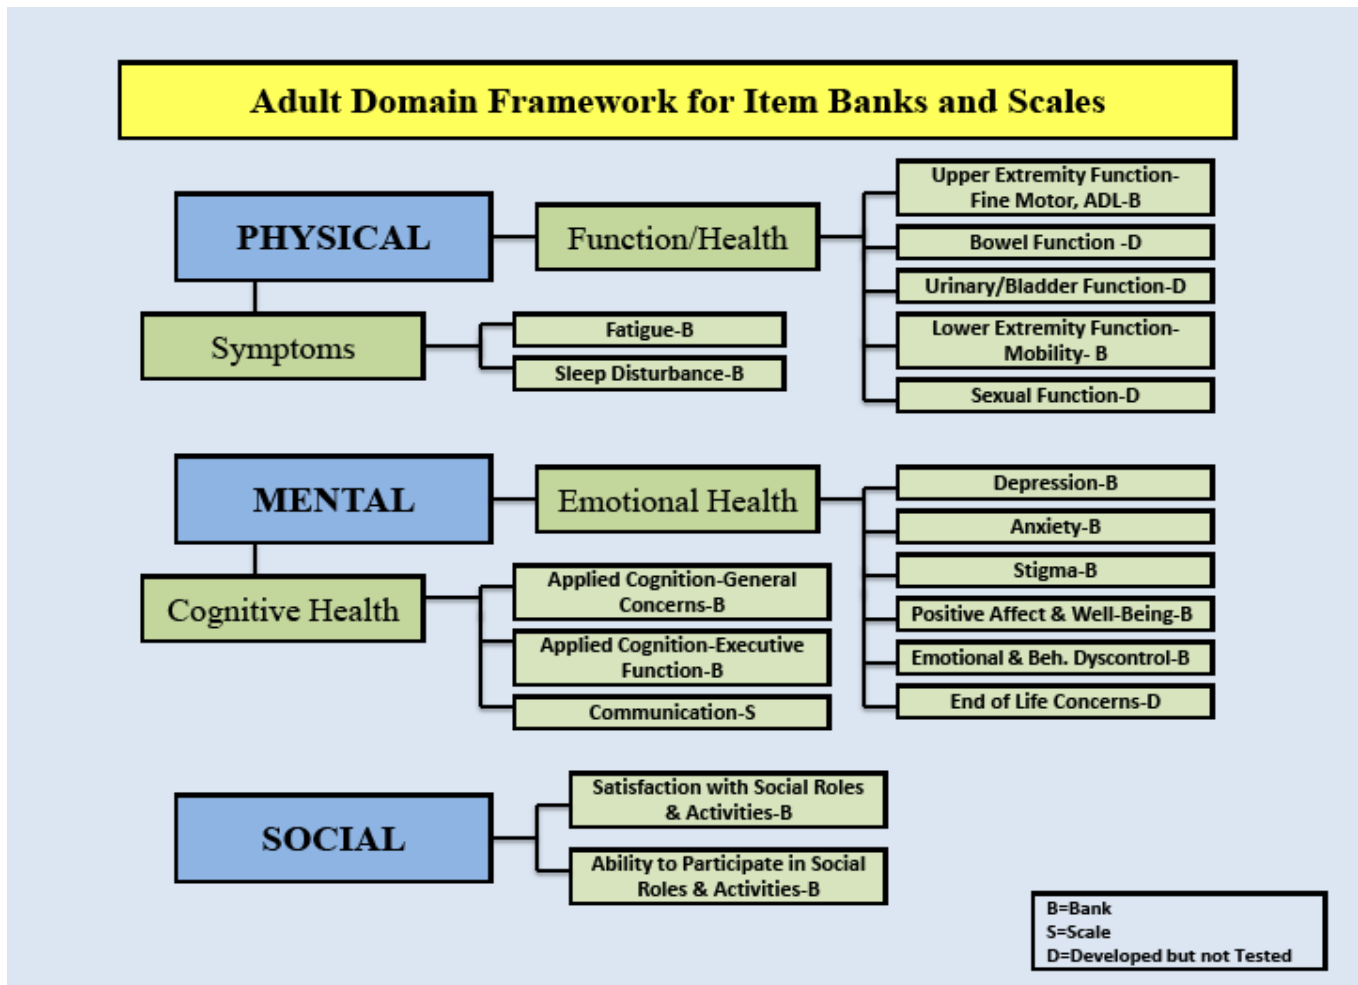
Adult Domain Framework for Item Banks and Scales

PHYSICAL

Function/Health

Upper Extremity Function-Fine Motor, ADL-B

Bowel Function -D

Urinary/Bladder Function-D

Lower Extremity Function-Mobility- B

Sexual Function-D

Symptoms

Fatigue-B

Sleep Disturbance-B

MENTAL

Emotional Health

Depression-B

Anxiety-B

Stigma-B

Positive Affect & Well-Being-B

Emotional & Beh. Dyscontrol-B

End of Life Concerns-D

Cognitive Health

Applied Cognition-General Concerns-B

Applied Cognition-Executive Function-B

Communication-S

SOCIAL

Satisfaction with Social Roles & Activities-B

Ability to Participate in Social Roles & Activities-B

B=Bank
S=Scale
D=Developed but not Tested